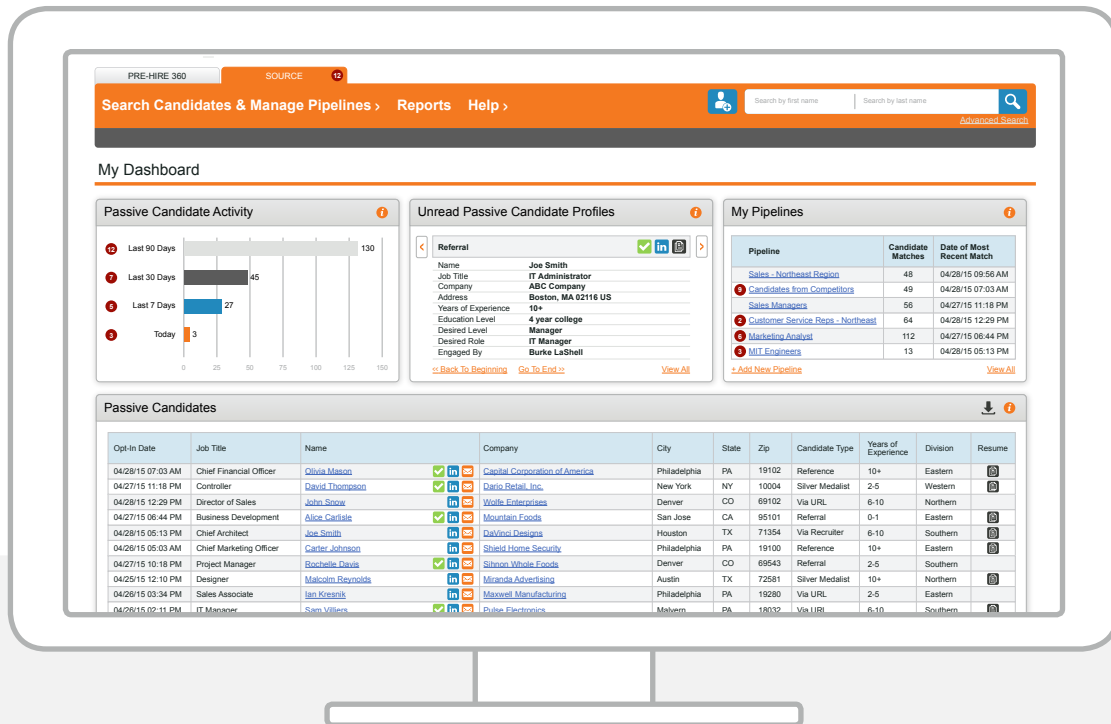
PRE-HIRE 360 SOURCE 12

Search Candidates & Manage Pipelines › Reports Help ›

Search by first name Search by last name

Advanced Search

My Dashboard

Passive Candidate Activity

12 Last 90 Days 130
7 Last 30 Days 45
5 Last 7 Days 27
3 Today 3

0 25 50 75 100 125 150

Unread Passive Candidate Profiles

Referral

| | |
|---|---|
| Name | Joe Smith |
| Job Title | IT Administrator |
| Company | ABC Company |
| Address | Boston, MA 02116 US |
| Years of Experience | 10+ |
| Education Level | 4 year college |
| Desired Level | Manager |
| Desired Role | IT Manager |
| Engaged By | Burke LaShell |

<< Back To Beginning Go To End >> View All

My Pipelines

| Pipeline | Candidate Matches | Date of Most Recent Match |
|---|---|---|
| Sales - Northeast Region | 48 | 04/28/15 09:56 AM |
| 9 Candidates from Competitors | 49 | 04/28/15 07:03 AM |
| Sales Managers | 56 | 04/27/15 11:18 PM |
| 2 Customer Service Reps - Northeast | 64 | 04/28/15 12:29 PM |
| 6 Marketing Analyst | 112 | 04/27/15 06:44 PM |
| 3 MIT Engineers | 13 | 04/28/15 05:13 PM |

+ Add New Pipeline View All

Passive Candidates

| Opt-In Date | Job Title | Name | Company | City | State | Zip | Candidate Type | Years of Experience | Division | Resume |
|---|---|---|---|---|---|---|---|---|---|---|
| 04/28/15 07:03 AM | Chief Financial Officer | Olivia Mason | Capital Corporation of America | Philadelphia | PA | 19102 | Reference | 10+ | Eastern | |
| 04/27/15 11:18 PM | Controller | David Thompson | Dario Retail, Inc. | New York | NY | 10004 | Silver Medalist | 2-5 | Western | |
| 04/28/15 12:29 PM | Director of Sales | John Snow | Wolfe Enterprises | Denver | CO | 69102 | Via URL | 6-10 | Northern | |
| 04/27/15 06:44 PM | Business Development | Alice Carlisle | Mountain Foods | San Jose | CA | 95101 | Referral | 0-1 | Eastern | |
| 04/28/15 05:13 PM | Chief Architect | Joe Smith | DaVinci Designs | Houston | TX | 71354 | Via Recruiter | 6-10 | Southern | |
| 04/26/15 05:03 AM | Chief Marketing Officer | Carter Johnson | Shield Home Security | Philadelphia | PA | 19100 | Reference | 10+ | Eastern | |
| 04/27/15 10:18 PM | Project Manager | Rochelle Davis | Sihnon Whole Foods | Denver | CO | 69543 | Referral | 2-5 | Southern | |
| 04/25/15 12:10 PM | Designer | Malcolm Reynolds | Miranda Advertising | Austin | TX | 72581 | Silver Medalist | 10+ | Northern | |
| 04/26/15 03:34 PM | Sales Associate | Ian Kresnik | Maxwell Manufacturing | Philadelphia | PA | 19280 | Via URL | 2-5 | Eastern | |
| 04/26/15 02:11 PM | IT Manager | Sam Villiers | Pulse Electronics | Malvern | PA | 18032 | Via URL | 6-10 | Southern | |